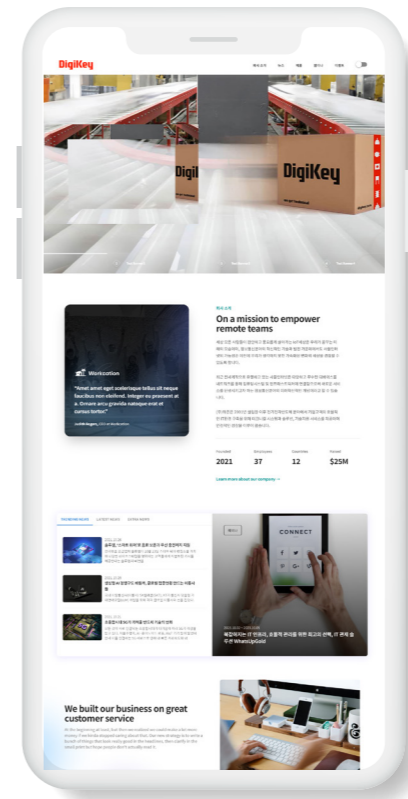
DigiKey

DigiKey

Workcation

"Amet amet eget scelerisque tellus sit neque faucibus non eleifend. Integer eu praesent at a. Ornare arcu gravida natoque erat et cursus tortor."

On a mission to empower remote teams

| Founded | Employees | Countries | Raised |
|---|---|---|---|
| 2021 | 37 | 12 | $25M |

Learn more about our company →

TRENDING NEWS LATEST NEWS

CONNECT

WhatsUpGold

We built our business on great customer service